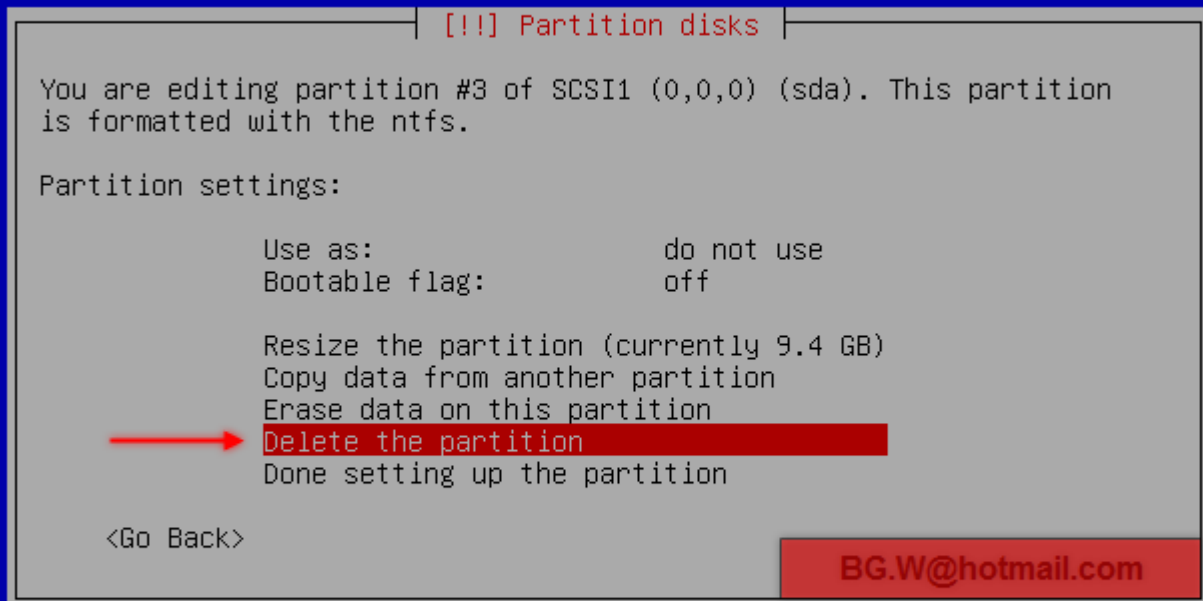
[!!] Partition disks

You are editing partition #3 of SCSI1 (0,0,0) (sda). This partition is formatted with the ntfs.

Partition settings:

Use as: do not use
Bootable flag: off

Resize the partition (currently 9.4 GB)
Copy data from another partition
Erase data on this partition
Delete the partition
Done setting up the partition

<Go Back>

BG.W@hotmail.com